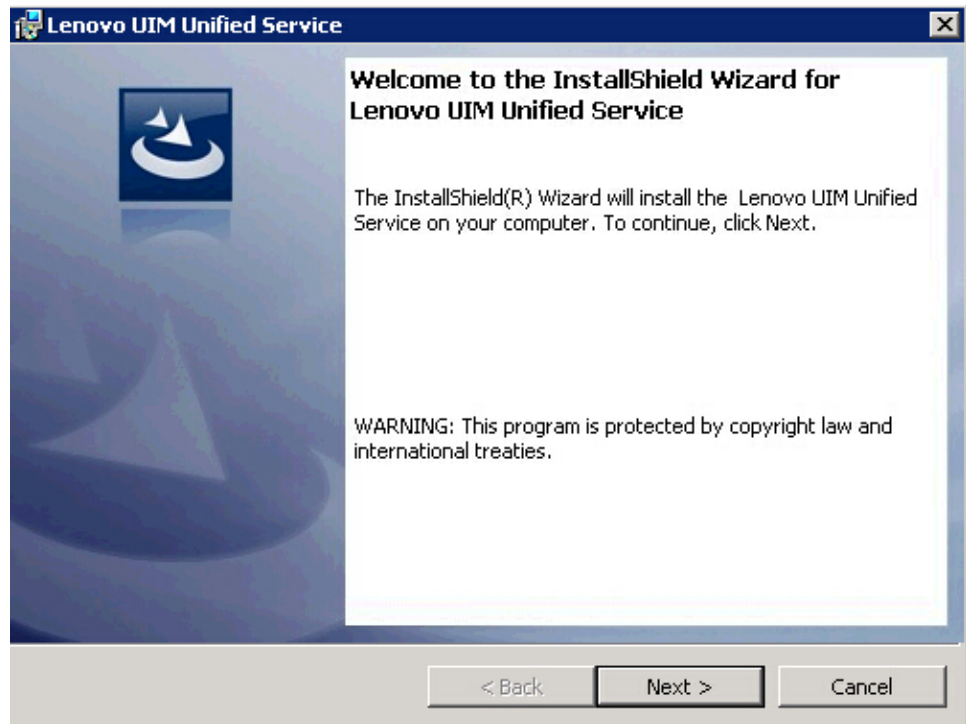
Lenovo UIM Unified Service

Welcome to the InstallShield Wizard for Lenovo UIM Unified Service

The InstallShield(R) Wizard will install the Lenovo UIM Unified Service on your computer. To continue, click Next.

WARNING: This program is protected by copyright law and international treaties.

< Back
Next >
Cancel